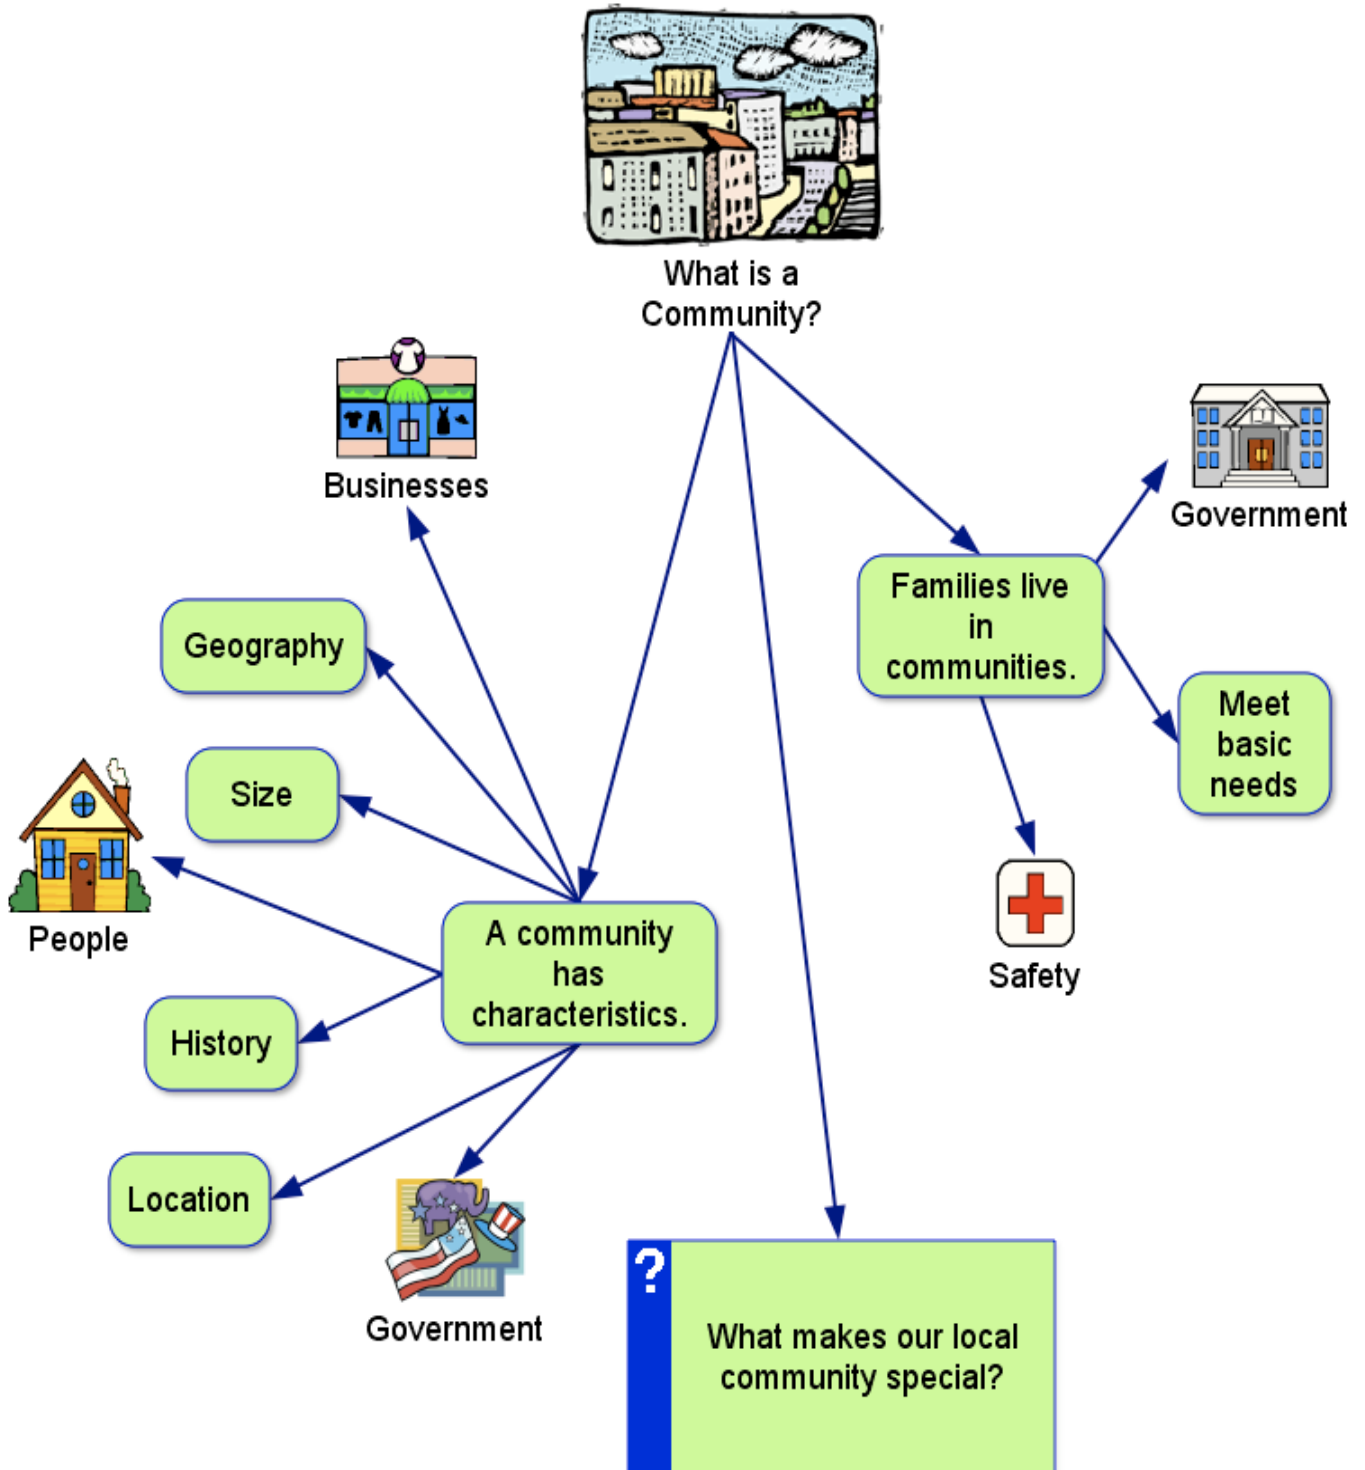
What is a Community?

Businesses

Geography

Size

People

History

Location

A community has characteristics.

Government

Families live in communities.

Government

Meet basic needs

Safety

?

What makes our local community special?